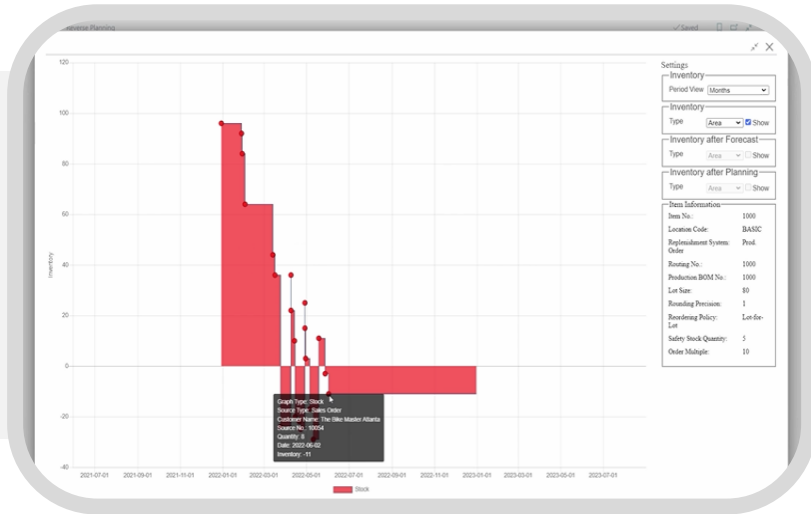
Reverse Planning

✓Saved

Settings

Inventory
Period View Months

Inventory
Type Area ☑ Show

Inventory after Forecast
Type Area ☐ Show

Inventory after Planning
Type Area ☐ Show

Item Information

| | |
|---|---|
| Item No.: | 1000 |
| Location Code: | BASIC |
| Replenishment System: Order | Prod. |
| Routing No.: | 1000 |
| Production BOM No.: | 1000 |
| Lot Size: | 80 |
| Rounding Precision: | 1 |
| Reordering Policy: | Lot-for-Lot |
| Safety Stock Quantity: | 5 |
| Order Multiple: | 10 |

120
100
80
60
40
20
0
-20
-40

Inventory

Graph Type: Stock
Source Type: Sales Order
Customer Name: The Bike Maske Atlanta
Source No.: 10054
Quantity: 8
Date: 2022-06-02
Inventory: -11

2021-07-01 2021-09-01 2021-11-01 2022-01-01 2022-03-01 2022-05-01 2022-07-01 2022-09-01 2022-11-01 2023-01-01 2023-03-01 2023-05-01 2023-07-01

Stock